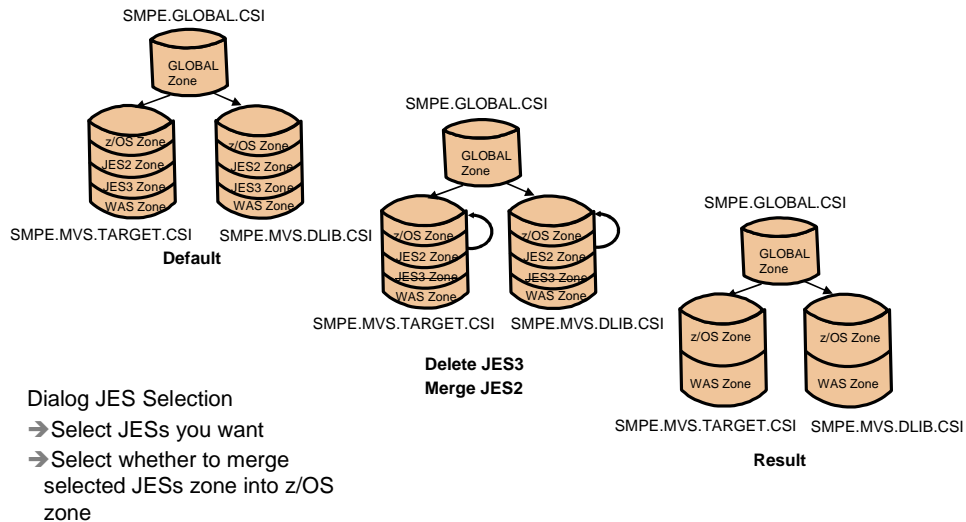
SMPE.GLOBAL.CSI

GLOBAL Zone

z/OS Zone
JES2 Zone
JES3 Zone
WAS Zone

z/OS Zone
JES2 Zone
JES3 Zone
WAS Zone

SMPE.MVS.TARGET.CSI SMPE.MVS.DLIB.CSI

Default

SMPE.GLOBAL.CSI

GLOBAL Zone

z/OS Zone
JES2 Zone
JES3 Zone
WAS Zone

z/OS Zone
JES2 Zone
JES3 Zone
WAS Zone

SMPE.MVS.TARGET.CSI SMPE.MVS.DLIB.CSI

Delete JES3
Merge JES2

SMPE.GLOBAL.CSI

GLOBAL Zone

z/OS Zone
WAS Zone

z/OS Zone
WAS Zone

SMPE.MVS.TARGET.CSI SMPE.MVS.DLIB.CSI

Result

Dialog JES Selection
➔Select JESs you want
➔Select whether to merge selected JESs zone into z/OS zone